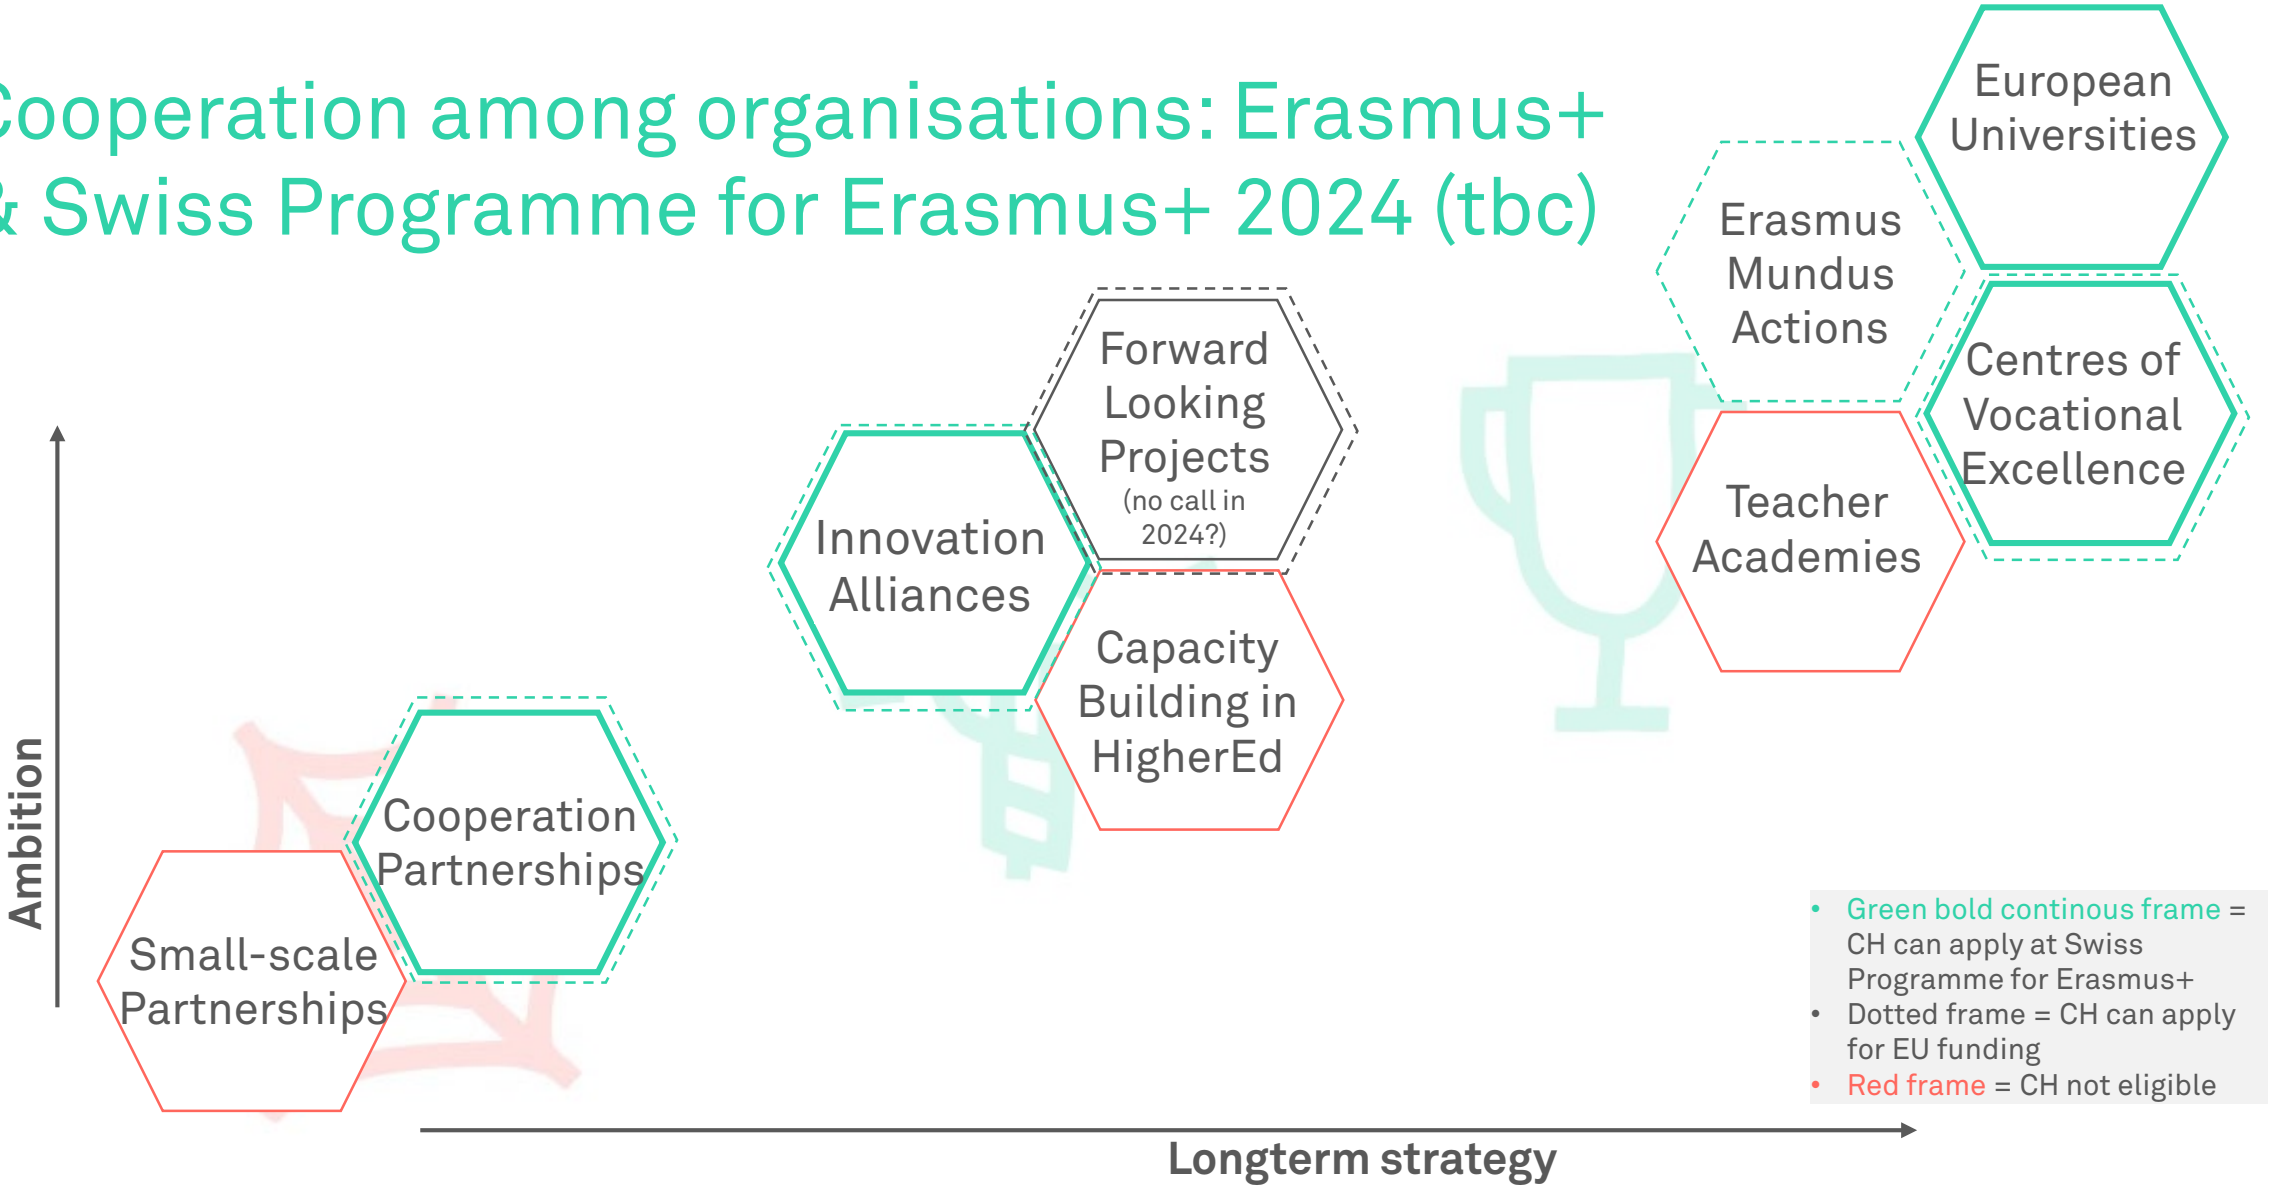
Cooperation among organisations: Erasmus+ & Swiss Programme for Erasmus+ 2024 (tbc)

European Universities

Erasmus Mundus Actions

Centres of Vocational Excellence

Forward Looking Projects (no call in 2024?)

Innovation Alliances

Teacher Academies

Capacity Building in HigherEd

Cooperation Partnerships

Small-scale Partnerships

Ambition

Longterm strategy

- Green bold continous frame = CH can apply at Swiss Programme for Erasmus+
- Dotted frame = CH can apply for EU funding
- Red frame = CH not eligible